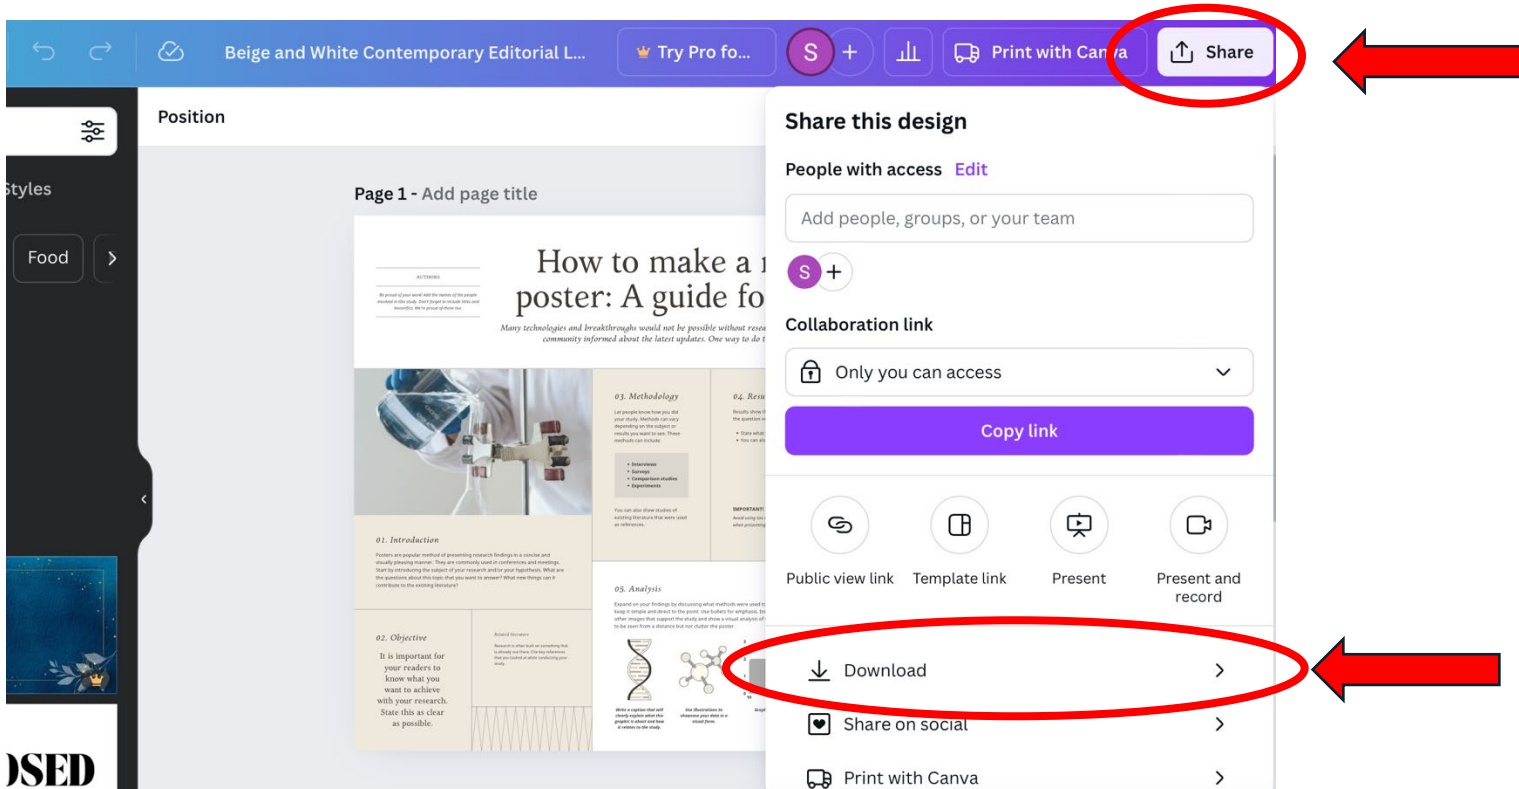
Beige and White Contemporary Editorial L...

Try Pro fo...

S +

Print with Can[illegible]a

Share

Position

Styles

Food

Page 1 - Add page title

How to make a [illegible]
poster: A guide fo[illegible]

Many technologies and breakthroughs would not be possible without resea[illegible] community informed about the latest updates. One way to do t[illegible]

AUTHORS

03. Methodology

04. Resu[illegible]

01. Introduction

02. Objective

It is important for your readers to know what you want to achieve with your research. State this as clear as possible.

05. Analysis

)SED

Share this design

People with access Edit

Add people, groups, or your team

S +

Collaboration link

Only you can access

Copy link

Public view link

Template link

Present

Present and record

Download

Share on social

Print with Canva